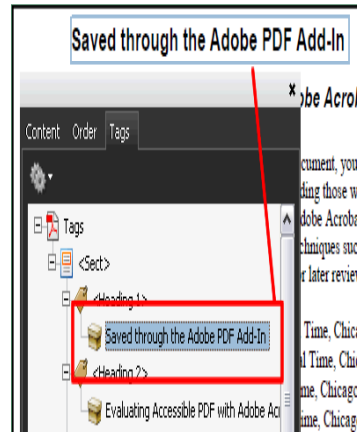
Saved through the Adobe PDF Add-In

×

Content Order Tags

Tags

<Sect>

<Heading 1>

Saved through the Adobe PDF Add-In

<Heading 2>

Evaluating Accessible PDF with Adobe Ac

obe Acrob

cument, you
ding those w
dobe Acroba
chniques suc
r later review

Time, Chica
l Time, Chic
me, Chicago
ime, Chicag